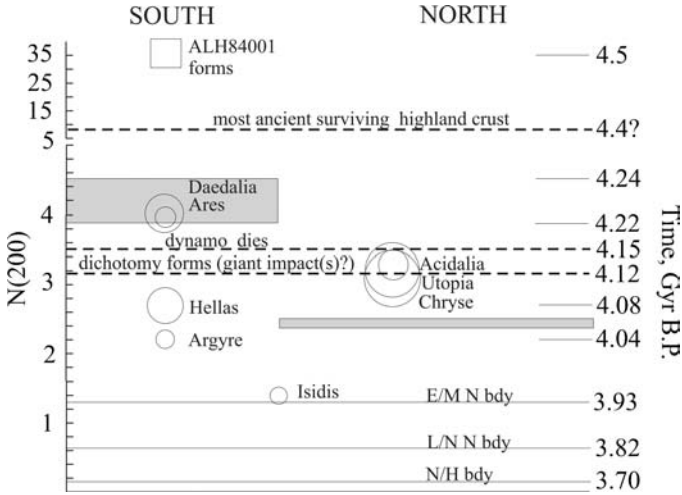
SOUTH

NORTH

35
25
15
10
5
4
3
2
1

N(200)

ALH84001 forms

most ancient surviving highland crust

Daedalia
Ares

dynamo dies

dichotomy forms (giant impact(s)?)

Acidalia
Utopia
Chryse

Hellas

Argyre

Isidis

E/M N bdy

L/N N bdy

N/H bdy

4.5
4.4?
4.24
4.22
4.15
4.12
4.08
4.04
3.93
3.82
3.70

Time, Gyr B.P.